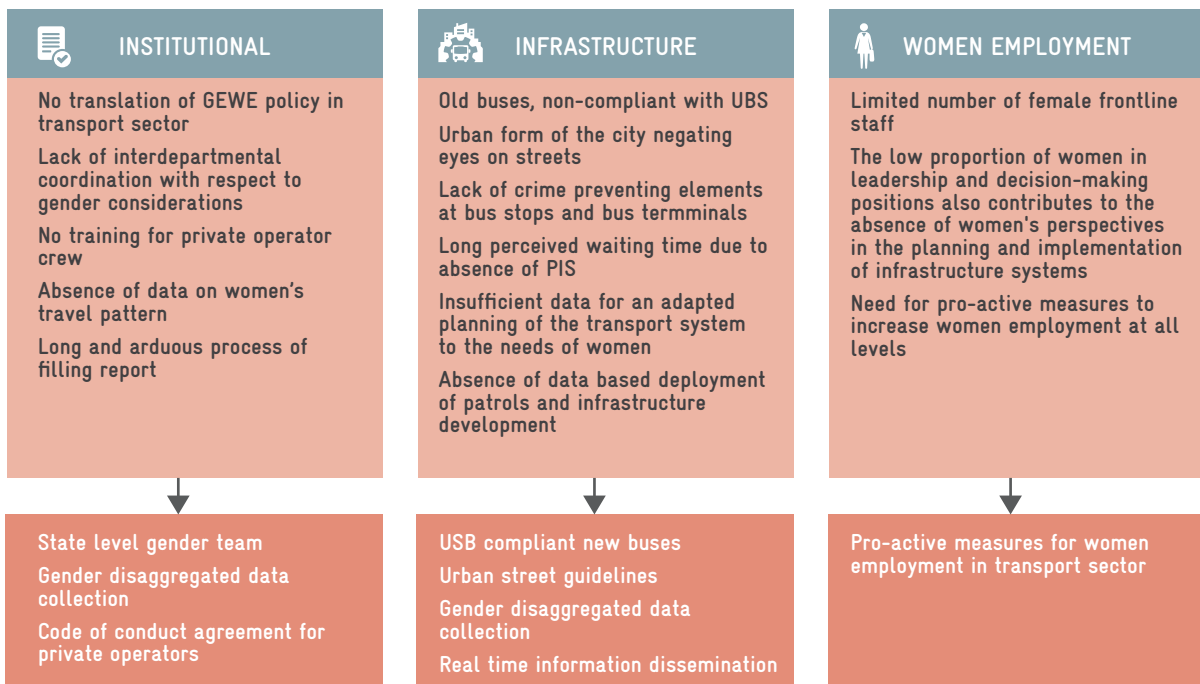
INSTITUTIONAL

No translation of GEWE policy in transport sector

Lack of interdepartmental coordination with respect to gender considerations

No training for private operator crew

Absence of data on women's travel pattern

Long and arduous process of filling report

State level gender team

Gender disaggregated data collection

Code of conduct agreement for private operators

INFRASTRUCTURE

Old buses, non-compliant with UBS

Urban form of the city negating eyes on streets

Lack of crime preventing elements at bus stops and bus termminals

Long perceived waiting time due to absence of PIS

Insufficient data for an adapted planning of the transport system to the needs of women

Absence of data based deployment of patrols and infrastructure development

USB compliant new buses

Urban street guidelines

Gender disaggregated data collection

Real time information dissemination

WOMEN EMPLOYMENT

Limited number of female frontline staff

The low proportion of women in leadership and decision-making positions also contributes to the absence of women's perspectives in the planning and implementation of infrastructure systems

Need for pro-active measures to increase women employment at all levels

Pro-active measures for women employment in transport sector